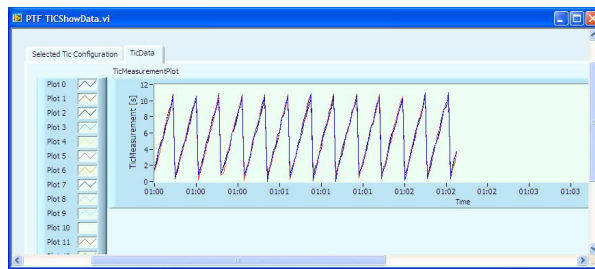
PTF TICShowData.vi

Selected Tic Configuration
TicData

TicMeasurementPlot

Plot 0
Plot 1
Plot 2
Plot 3
Plot 4
Plot 5
Plot 6
Plot 7
Plot 8
Plot 9
Plot 10
Plot 11

TicMeasurement [s]

12
10
8
6
4
2
0

01:00
01:00
01:00
01:01
01:01
01:01
01:02
01:02
01:02
01:03
01:03

Time